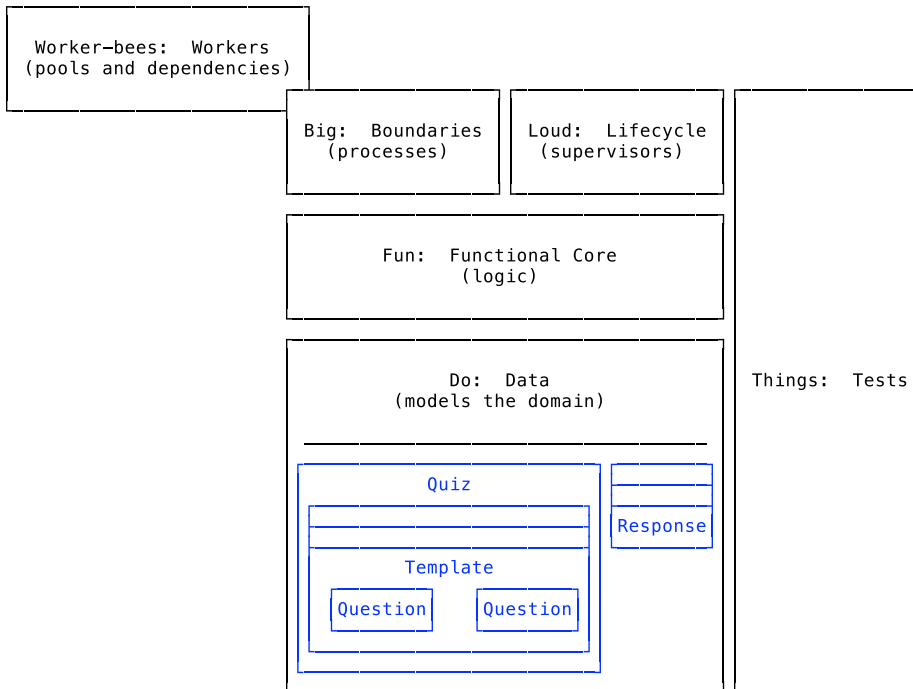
Worker-bees: Workers
(pools and dependencies)

Big: Boundaries
(processes)

Loud: Lifecycle
(supervisors)

Fun: Functional Core
(logic)

Do: Data
(models the domain)

Quiz

Template

Question

Question

Response

Things: Tests